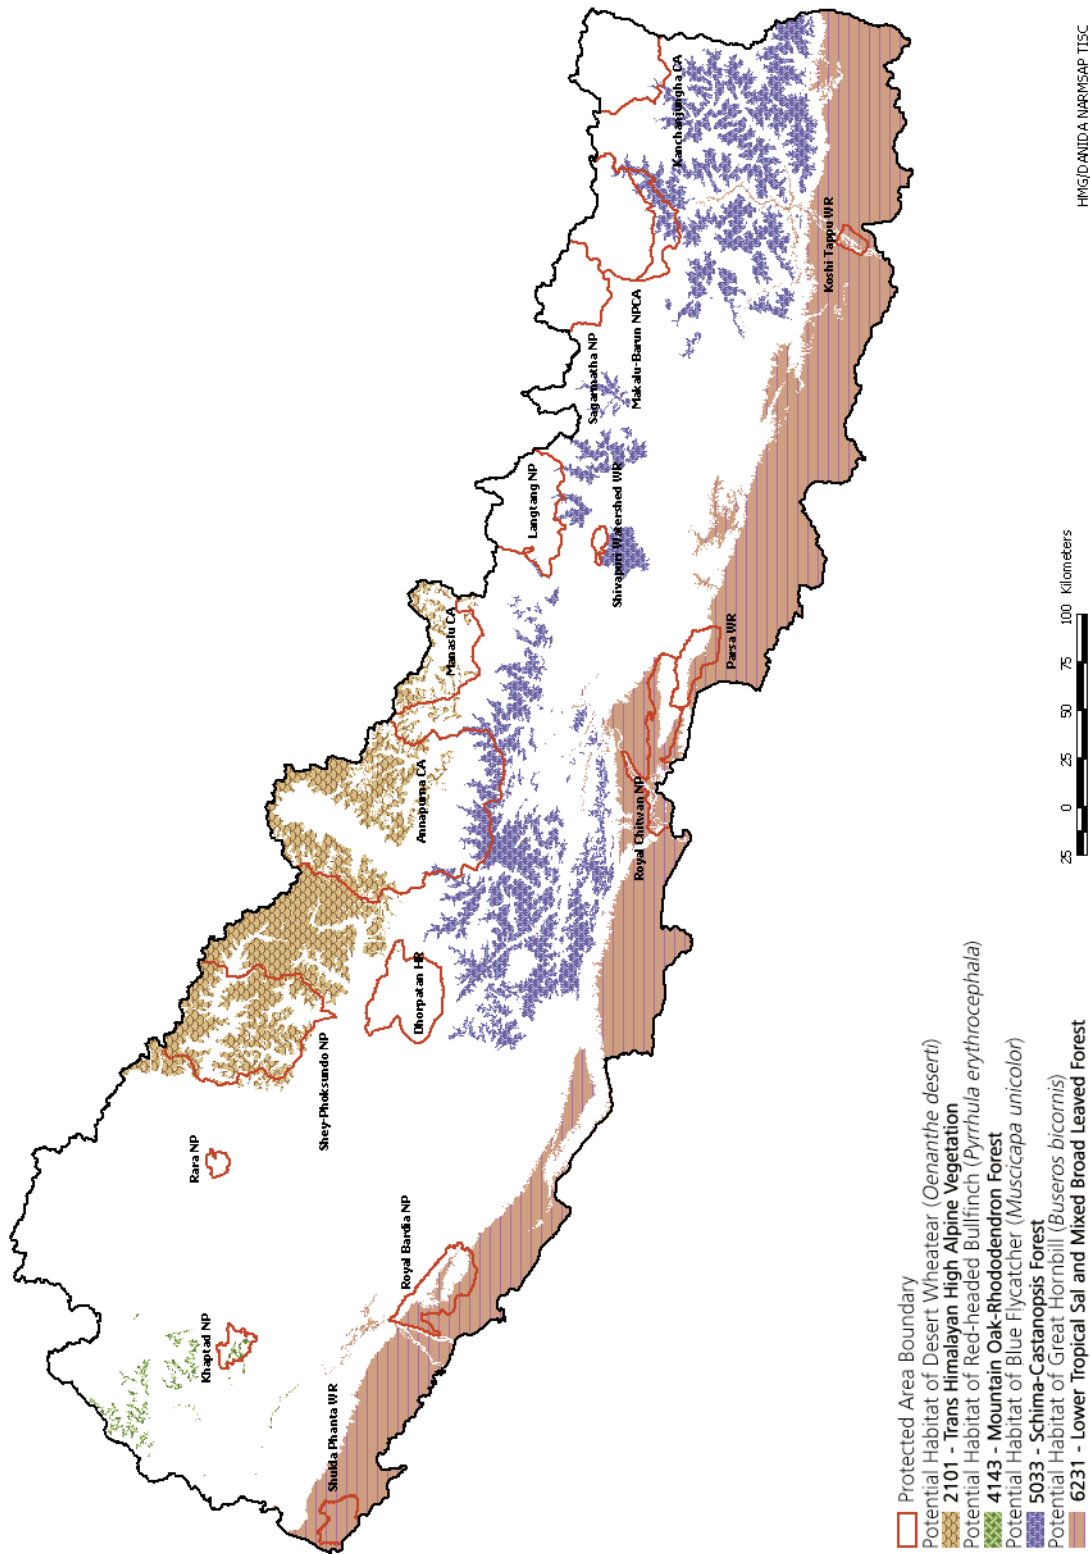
Protected Area Boundary
Potential Habitat of Desert Wheatear (*Oenanthe deserti*)
2101 - Trans Himalayan High Alpine Vegetation
Potential Habitat of Red-headed Bullfinch (*Pyrrhula erythrocephala*)
4143 - Mountain Oak-Rhododendron Forest
Potential Habitat of Blue Flycatcher (*Muscicapa unicolor*)
5033 - Schima-Castanopsis Forest
Potential Habitat of Great Hornbill (*Buseros bicornis*)
6231 - Lower Tropical Sal and Mixed Broad Leaved Forest

25 0 25 50 75 100 Kilometers

HMG/DANIDA NARMSAP TISC

Shukla Phanta WR
Khaptad NP
Royal Bardia NP
Rara NP
Shey-Phoksundo NP
Dhorpatan HR
Annapurna CA
Royal Chitwan NP
Manaslu CA
Parsa WR
Langtang NP
Shivapuri Watershed WR
Sagarmatha NP
Makalu-Barun NPCA
Koshi Tappu WR
Kanchanjunga CA